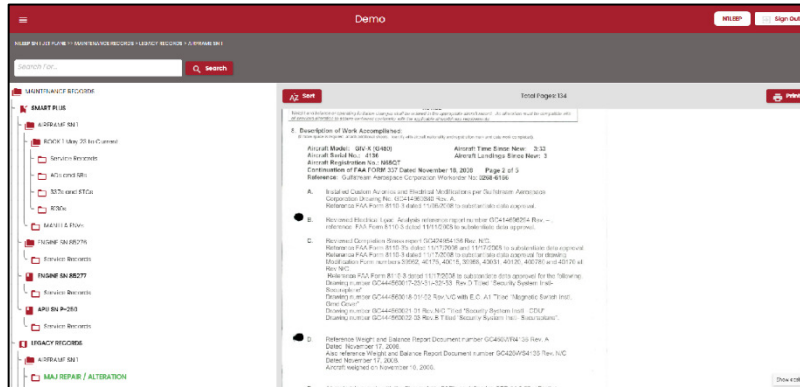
Demo

MTLEEP

Sign Out

MTLEEP SN 1 / 1ST PLANE > MAINTENANCE RECORDS > LEGACY RECORDS > AIRFRAME SN 1

Search for...

Search

MAINTENANCE RECORDS

SMART PLUS

AIRFRAME SN 1

BOOK 1 May 20 to Current

Service Records

ADs and SBs

337s and STCs

8130s

MANUALS

ENGINE SN 88276

Service Records

ENGINE SN 88277

Service Records

APU SN P-250

Service Records

LEGACY RECORDS

AIRFRAME SN 1

MAJ REPAIR / ALTERATION

Sort

Total Pages: 134

Print

8. Description of Work Accomplished

Aircraft Model: G IV-X (G450)
Aircraft Serial No.: 4136
Aircraft Registration No.: N65GT
Aircraft Time Since New: 3.32
Aircraft Landings Since New: 3
Continuation of FAA FORM 337 Dated November 18, 2008 Page 2 of 5
Reference: Gulfstream Aerospace Corporation Workorder No: 3268-6136

A. Installed Custom Avionics and Electrical Modifications per Gulfstream Aerospace Corporation Drawing No. GC4449G0840 Rev. A
Reference FAA Form 8110-3 dated 11/06/2008 to substantiate data approval.

B. Reviewed Electrical Load Analysis reference report number GC4449G0254 Rev. -
reference FAA Form 8110-3 dated 11/11/2008 to substantiate data approval.

C. Reviewed Completion Stress report GC4449G4136 Rev. N/C
Reference FAA Form 8110-3's dated 11/17/2008 and 11/17/2008 to substantiate data approval
Reference FAA Form 8110-3 dated 11/17/2008 to substantiate data approval for drawing
Modification Form numbers 39992, 40175, 40018, 39366, 43031, 40132, 40076 and 40126 at Rev N/C
Reference FAA Form 8110-3 dated 11/17/2008 to substantiate data approved for the following:
Drawing number GC4449G0017-331-31-321-33 Rev O Titled "Security System Installation"
Drawing number GC4449G0018-01-02 Rev N/C with E.O. A1 Titled "Magnetic Switch Inst. Cover"
Drawing number GC4449G0021-31 Rev N/C Titled "Security System Install - CDU"
Drawing number GC4449G0022-33 Rev B Titled "Security System Inst - Sensors".

D. Reference Weight and Balance Report Document number GC450WB4136 Rev. A
Dated November 17, 2008.
Also reference Weight and Balance Report Document number GC420WB4136 Rev N/C
Dated November 17, 2008.
Aircraft weighed on November 10, 2008.

Show 438